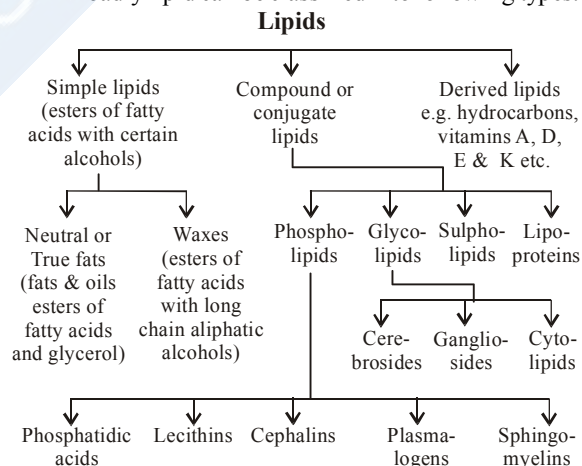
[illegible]

**Lipids**

Simple lipids (esters of fatty acids with certain alcohols)

Compound or conjugate lipids

Derived lipids e.g. hydrocarbons, vitamins A, D, E & K etc.

Neutral or True fats (fats & oils esters of fatty acids and glycerol)

Waxes (esters of fatty acids with long chain aliphatic alcohols)

Phospholipids

Glycolipids

Sulpholipids

Lipoproteins

Cerebrosides

Gangliosides

Cytolipids

Phosphatidic acids

Lecithins

Cephalins

Plasmalogens

Sphingomyelins